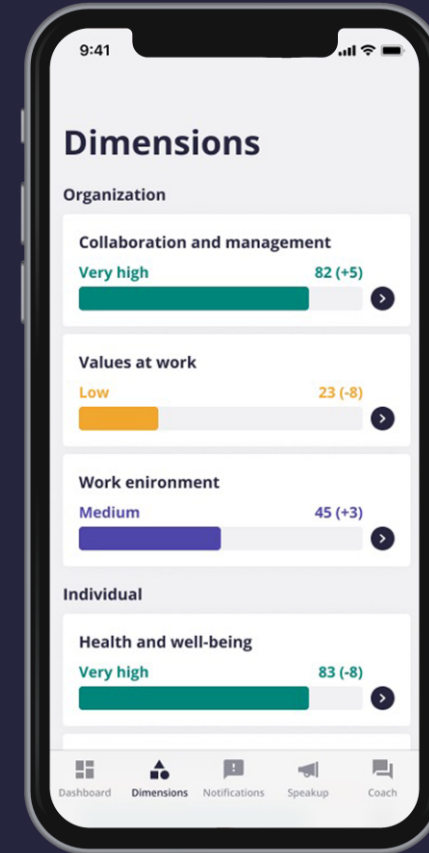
9:41

Dimensions

Organization

Collaboration and management
Very high 82 (+5)

Values at work
Low 23 (-8)

Work enironment
Medium 45 (+3)

Individual

Health and well-being
Very high 83 (-8)

Dashboard Dimensions Notifications Speakup Coach